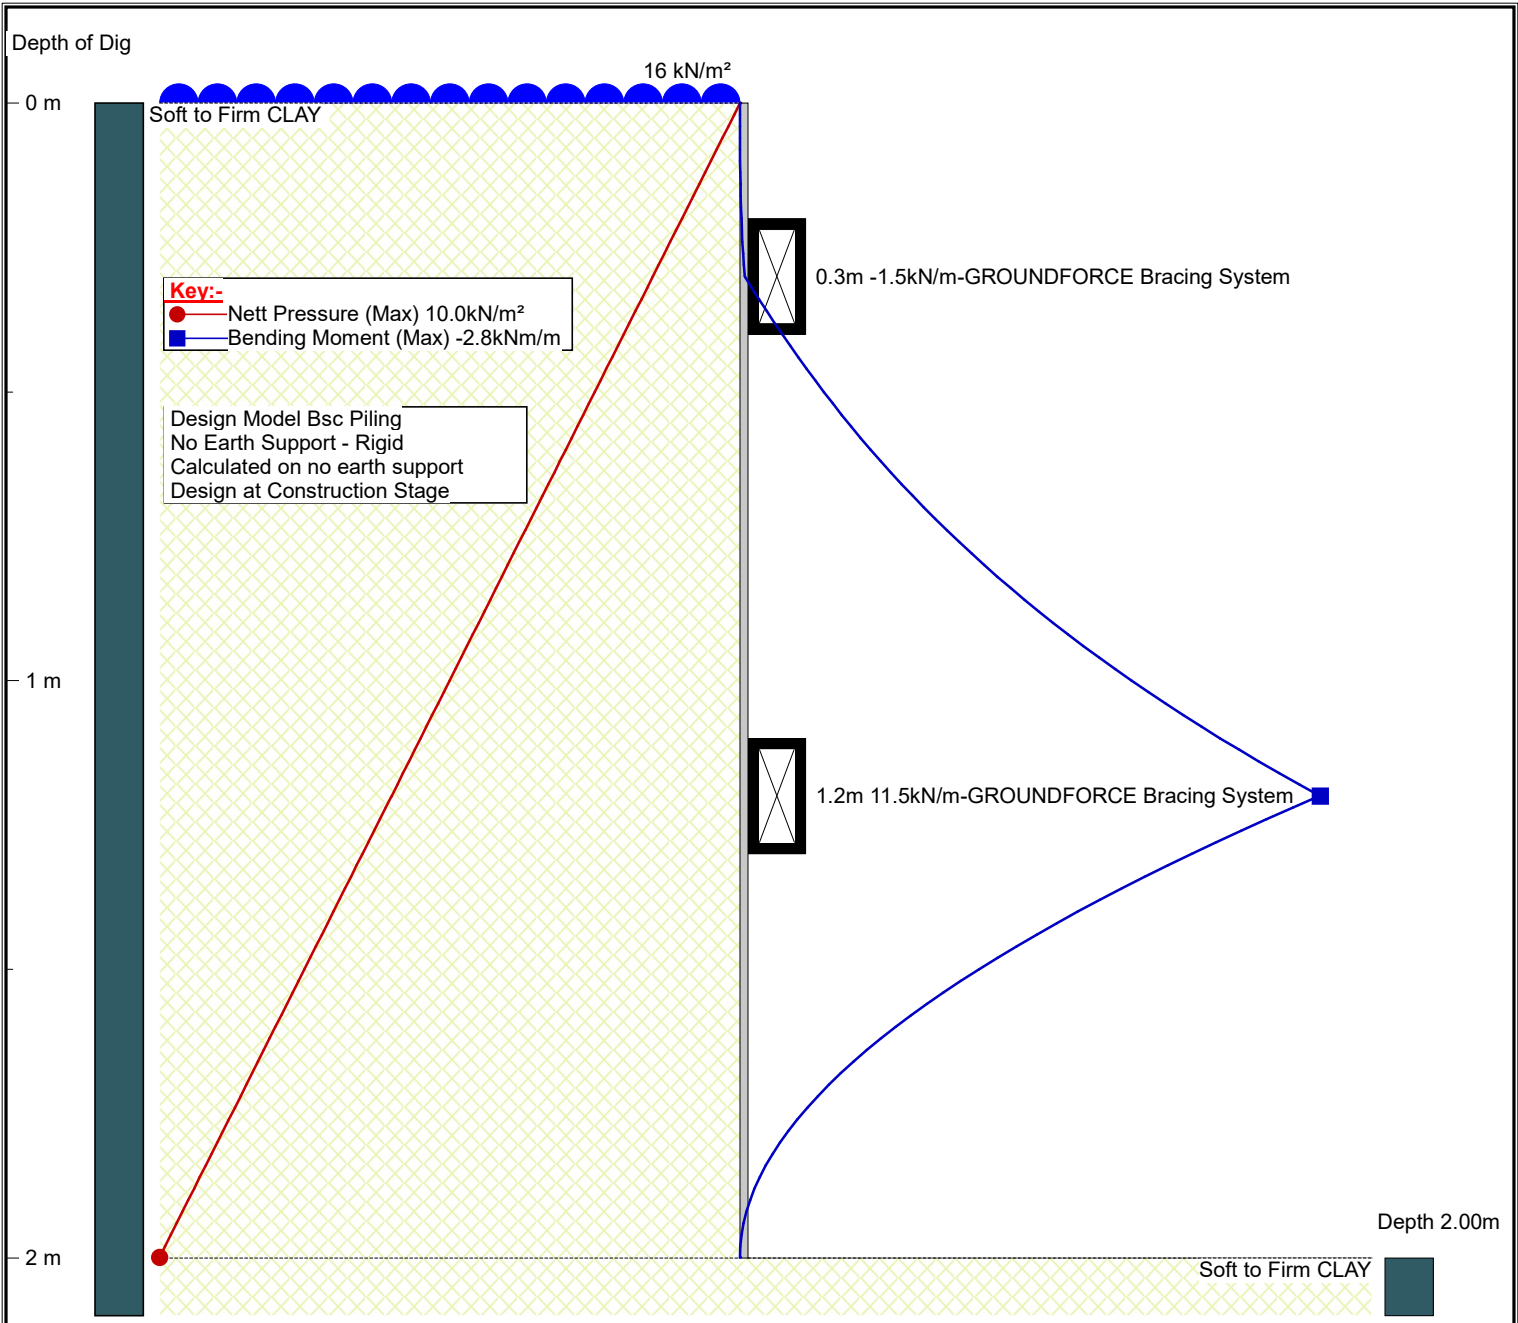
Depth of Dig

16 kN/m²

0 m

Soft to Firm CLAY

Key:-
Nett Pressure (Max) 10.0kN/m²
Bending Moment (Max) -2.8kNm/m

0.3m -1.5kN/m-GROUNDFORCE Bracing System

Design Model Bsc Piling
No Earth Support - Rigid
Calculated on no earth support
Design at Construction Stage

1 m

1.2m 11.5kN/m-GROUNDFORCE Bracing System

Depth 2.00m

2 m

Soft to Firm CLAY